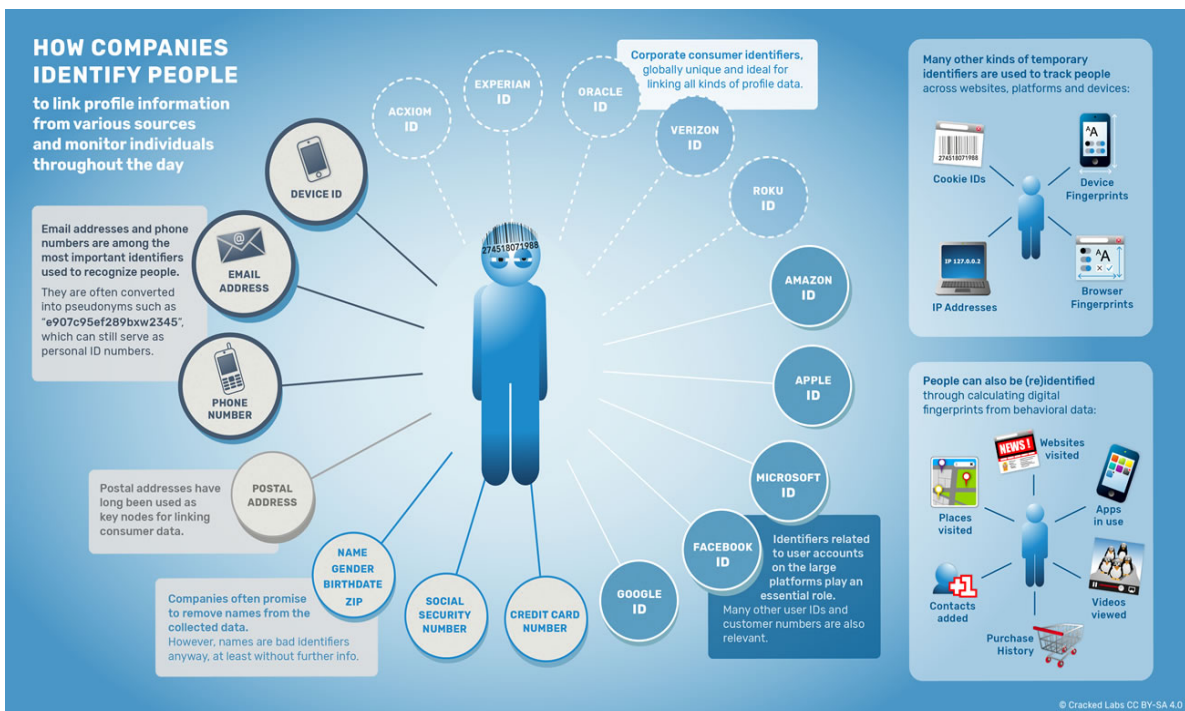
HOW COMPANIES IDENTIFY PEOPLE

to link profile information from various sources and monitor individuals throughout the day

DEVICE ID

Email addresses and phone numbers are among the most important identifiers used to recognize people.

They are often converted into pseudonyms such as "e907c95ef289bxw2345", which can still serve as personal ID numbers.

EMAIL ADDRESS

PHONE NUMBER

Postal addresses have long been used as key nodes for linking consumer data.

POSTAL ADDRESS

NAME
GENDER
BIRTHDATE
ZIP

Companies often promise to remove names from the collected data.
However, names are bad identifiers anyway, at least without further info.

SOCIAL SECURITY NUMBER

CREDIT CARD NUMBER

ACXIOM ID

EXPERIAN ID

ORACLE ID

Corporate consumer identifiers, globally unique and ideal for linking all kinds of profile data.

VERIZON ID

ROKU ID

274518071988

AMAZON ID

APPLE ID

MICROSOFT ID

FACEBOOK ID

GOOGLE ID

Identifiers related to user accounts on the large platforms play an essential role.
Many other user IDs and customer numbers are also relevant.

Many other kinds of temporary identifiers are used to track people across websites, platforms and devices:

274518071988
Cookie IDs

Device Fingerprints

IP 127.0.0.2
IP Addresses

Browser Fingerprints

People can also be (re)identified through calculating digital fingerprints from behavioral data:

NEWS!
Websites visited

Places visited

Apps in use

Contacts added

Videos viewed

Purchase History

© Cracked Labs CC BY-SA 4.0